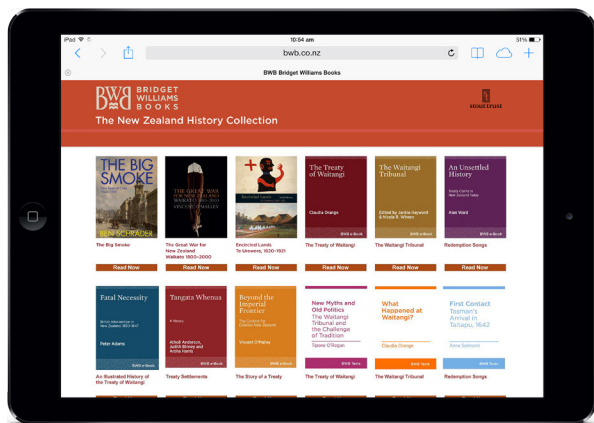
iPad
10:54 am
51%
bwb.co.nz
BWB Bridget Williams Books

BWB BRIDGET WILLIAMS BOOKS
The New Zealand History Collection

THE BIG SMOKE
BEN SCHRADER
The Big Smoke
Read Now

THE GREAT WAR FOR NEW ZEALAND
VINCENT O'MALLEY
The Great War for New Zealand Waikato 1800–2000
Read Now

Encircled Lands
Encircled Lands Te Urewera, 1820–1921
Read Now

The Treaty of Waitangi
Claudia Orange
The Treaty of Waitangi
Read Now

The Waitangi Tribunal
Edited by Janine Hayward & Nicola R. Wheen
The Waitangi Tribunal
Read Now

An Unsettled History
Alan Ward
Redemption Songs
Read Now

Fatal Necessity
Peter Adams
An Illustrated History of the Treaty of Waitangi

Tangata Whenua
A History
Atholl Anderson, Judith Binney and Aroha Harris
Treaty Settlements

Beyond the Imperial Frontier
Vincent O'Malley
The Story of a Treaty

New Myths and Old Politics
The Waitangi Tribunal and the Challenge of Tradition
Tipene O'Regan
BWB Texts
The Treaty of Waitangi

What Happened at Waitangi?
Claudia Orange
BWB Texts
The Waitangi Tribunal

First Contact
Tasman's Arrival in Taitapu, 1642
Anne Salmond
BWB Texts
Redemption Songs